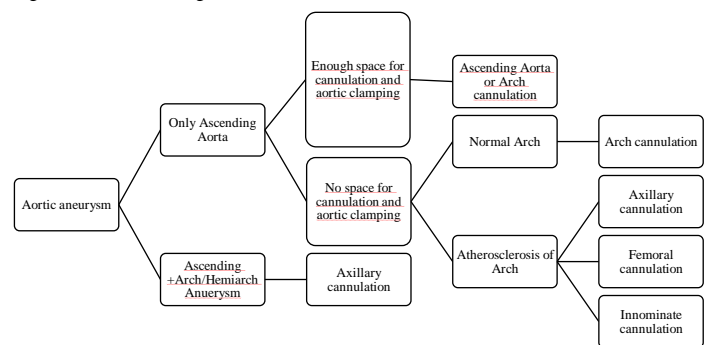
Aortic aneurysm

Only Ascending Aorta

Enough space for cannulation and aortic clamping

Ascending Aorta or Arch cannulation

No space for cannulation and aortic clamping

Normal Arch

Arch cannulation

Atherosclerosis of Arch

Axillary cannulation

Femoral cannulation

Innominate cannulation

Ascending +Arch/Hemiarch Anuerysm

Axillary cannulation